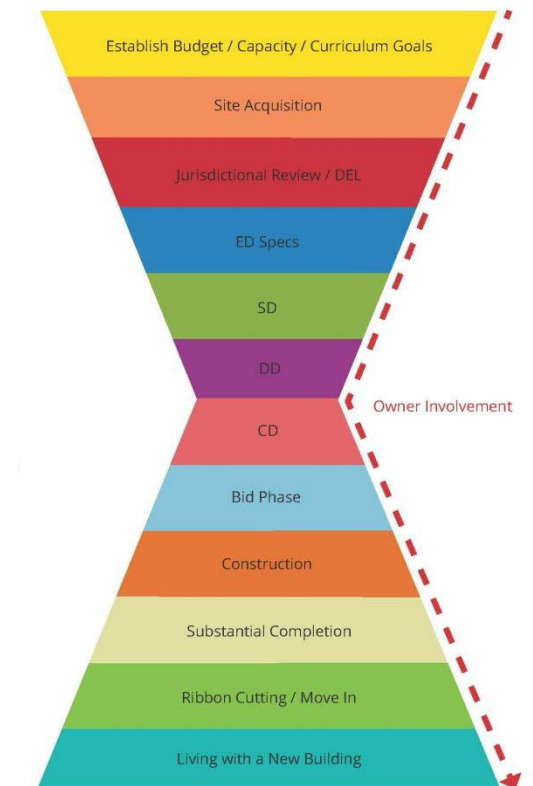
Establish Budget / Capacity / Curriculum Goals

Site Acquisition

Jurisdictional Review / DEL

ED Specs

SD

DD

Owner Involvement

CD

Bid Phase

Construction

Substantial Completion

Ribbon Cutting / Move In

Living with a New Building